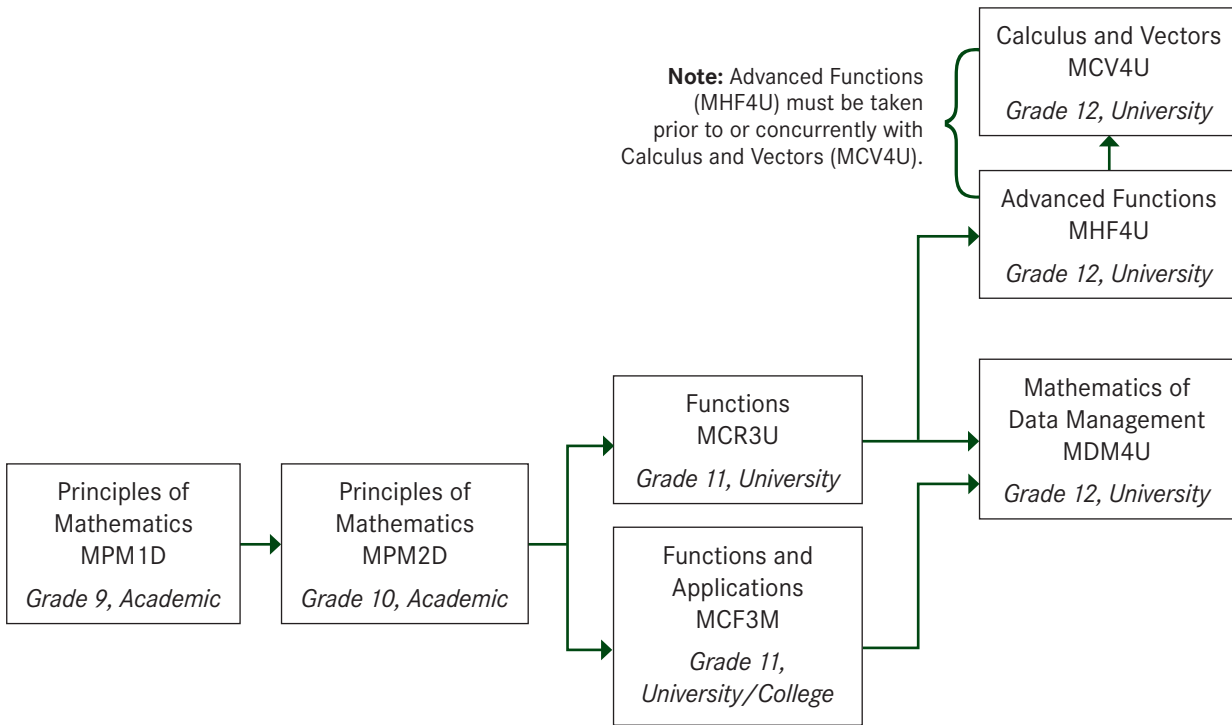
Note: Advanced Functions (MHF4U) must be taken prior to or concurrently with Calculus and Vectors (MCV4U).

Calculus and Vectors
MCV4U
Grade 12, University

Advanced Functions
MHF4U
Grade 12, University

Principles of Mathematics
MPM1D
Grade 9, Academic

Principles of Mathematics
MPM2D
Grade 10, Academic

Functions
MCR3U
Grade 11, University

Functions and Applications
MCF3M
Grade 11, University/College

Mathematics of Data Management
MDM4U
Grade 12, University